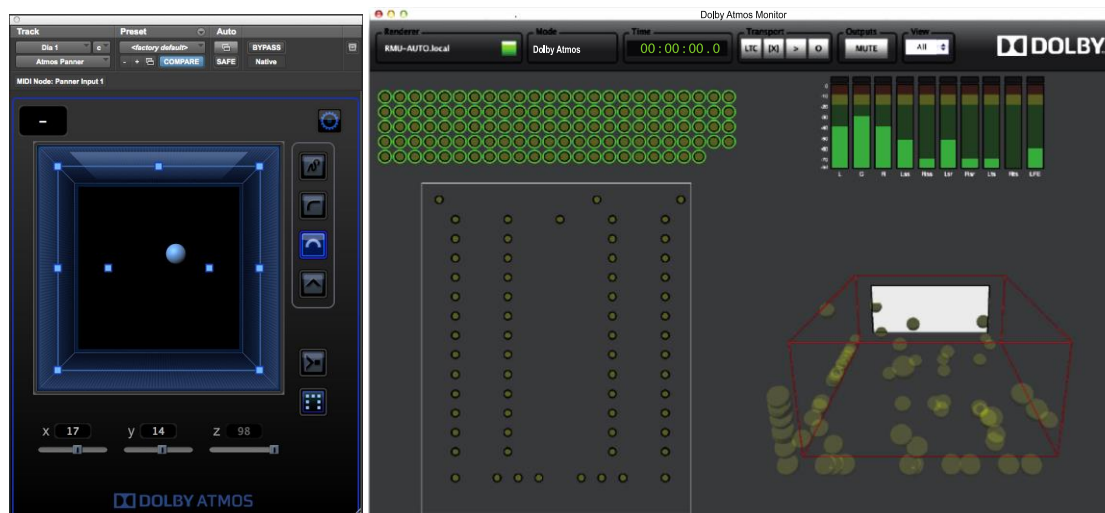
Track
Preset
Auto
Dia 1
c
<factory default>
BYPASS
Atmos Panner
COMPARE
SAFE
Native
MIDI Node: Panner Input 1
-
x 17
y 14
z 98
DOLBY ATMOS

Dolby Atmos Monitor
Renderer
RMU-AUTO.local
Mode
Dolby Atmos
Time
00:00:00.0
Transport
LTC
[X]
>
O
Outputs
MUTE
View
All
DOLBY
L
C
R
Lss
Rss
Lsr
Rsr
Lts
Rts
LFE